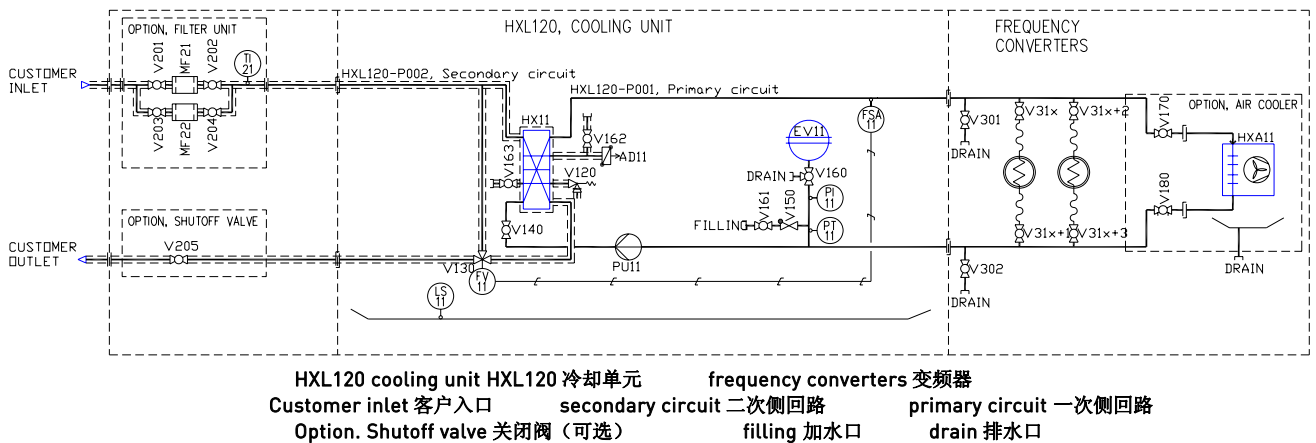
OPTION, FILTER UNIT

HXL120, COOLING UNIT

FREQUENCY CONVERTERS

CUSTOMER INLET

V201 MF21 V202 TI 21

HXL120-P002, Secondary circuit

HXL120-P001, Primary circuit

V203 MF22 V204

HX11

V162

AD11

V163

V120

EV11

FSA 11

V301

DRAIN

V31x

V31x+2

V170

OPTION, AIR COOLER

HXA11

DRAIN V160

PI 11

OPTION, SHUTOFF VALVE

V161 V150

FILLING

PT 11

V180

CUSTOMER OUTLET

V205

V140

PU11

V31x+1

V31x+3

V130

FV 11

V302

DRAIN

DRAIN

LS 11

HXL120 cooling unit HXL120 冷却单元 frequency converters 变频器

Customer inlet 客户入口 secondary circuit 二次侧回路 primary circuit 一次侧回路

Option. Shutoff valve 关闭阀（可选） filling 加水口 drain 排水口